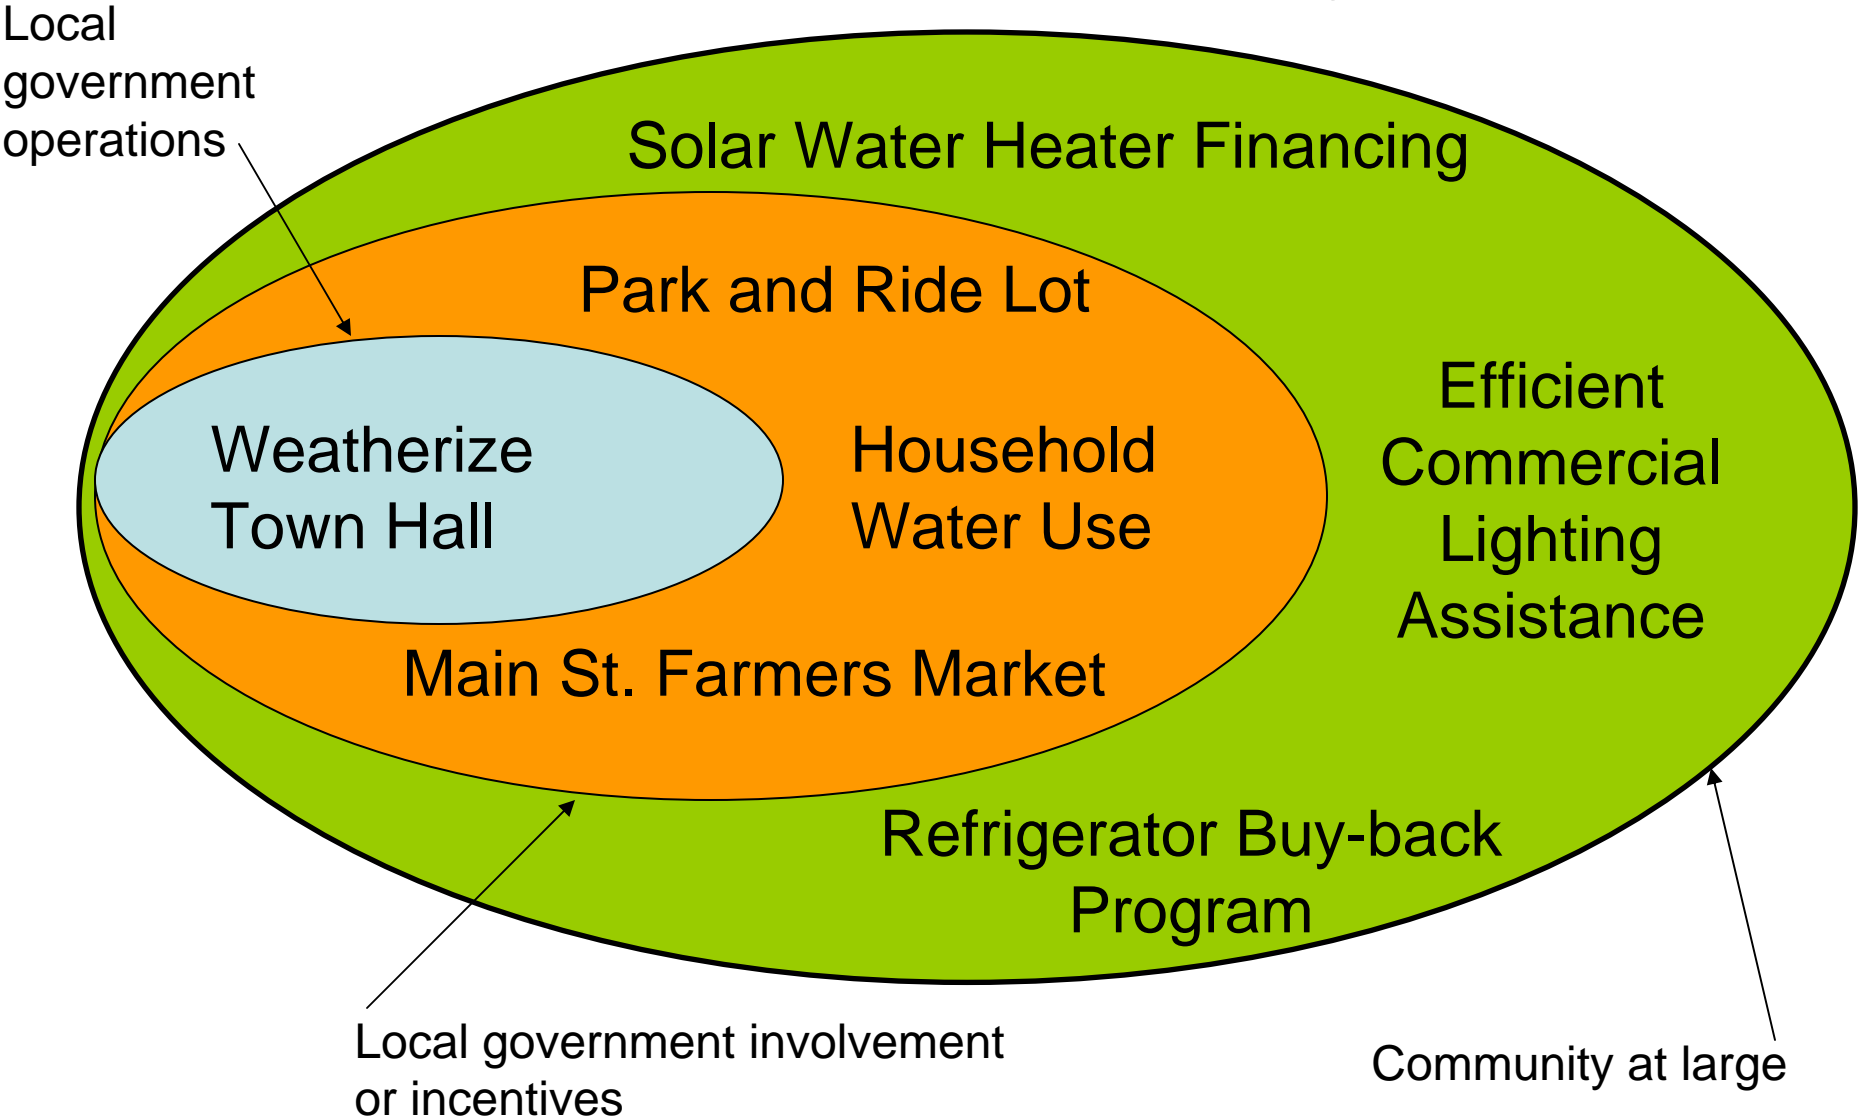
Local government operations

Solar Water Heater Financing

Park and Ride Lot

Weatherize Town Hall

Household Water Use

Efficient Commercial Lighting Assistance

Main St. Farmers Market

Refrigerator Buy-back Program

Local government involvement or incentives

Community at large